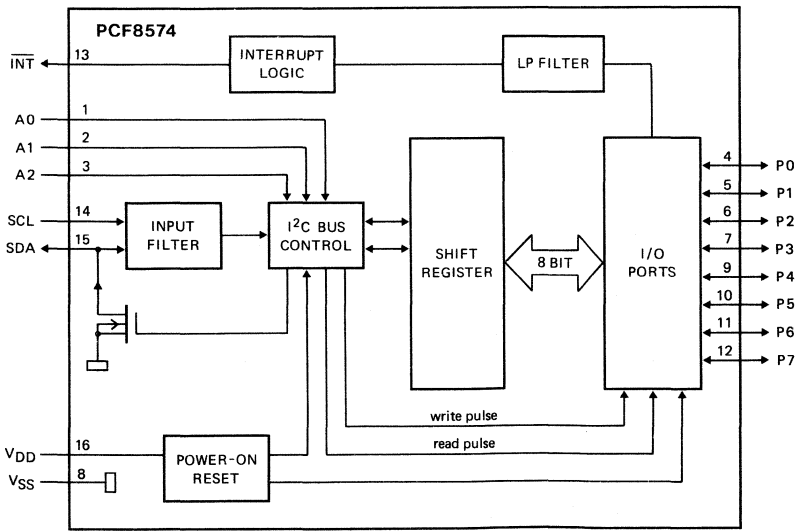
PCF8574

$\overline{INT}$ 13

INTERRUPT LOGIC

LP FILTER

A0 1

A1 2

A2 3

SCL 14

SDA 15

INPUT FILTER

I$^2$C BUS CONTROL

SHIFT REGISTER

8 BIT

I/O PORTS

4 P0

5 P1

6 P2

7 P3

9 P4

10 P5

11 P6

12 P7

write pulse

read pulse

V$_{DD}$ 16

V$_{SS}$ 8

POWER-ON RESET